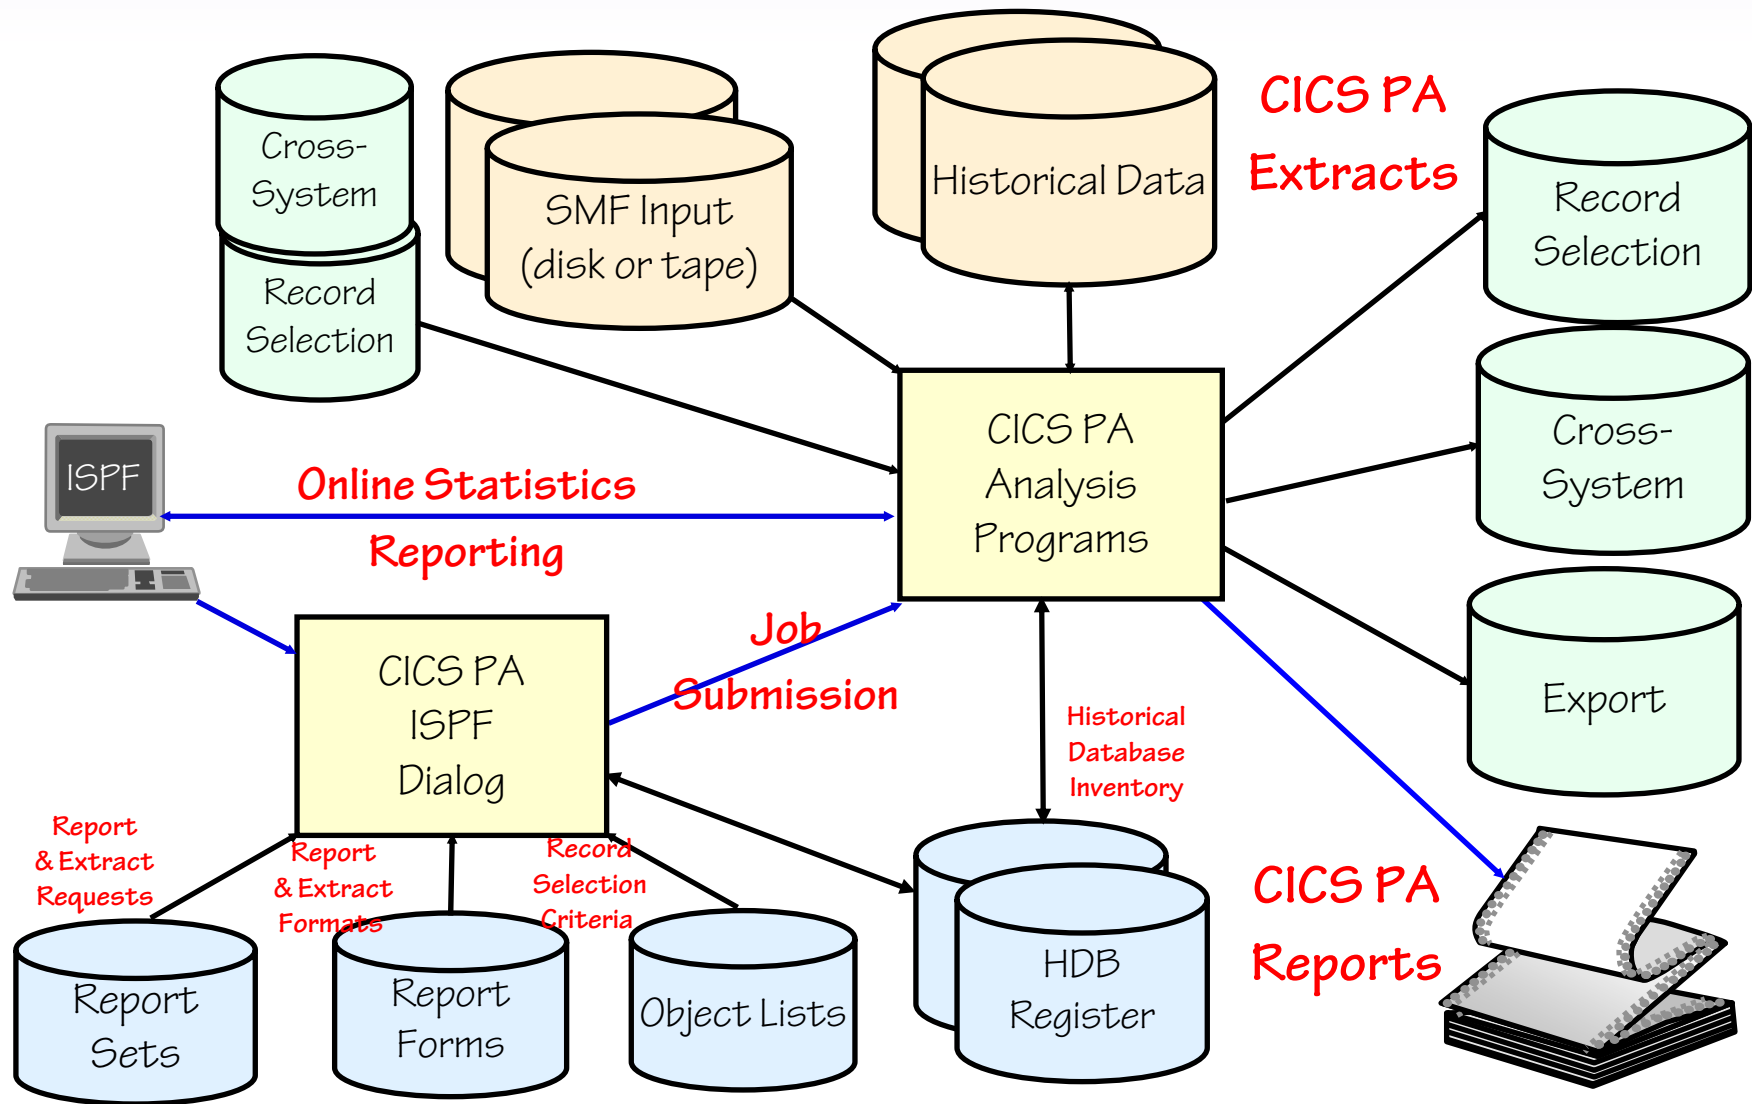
Cross-System

Record Selection

SMF Input (disk or tape)

Historical Data

CICS PA Extracts

Record Selection

Cross-System

Export

ISPF

Online Statistics Reporting

CICS PA Analysis Programs

Job Submission

CICS PA ISPF Dialog

Historical Database Inventory

Report & Extract Requests

Report & Extract Formats

Record Selection Criteria

Report Sets

Report Forms

Object Lists

HDB Register

CICS PA Reports